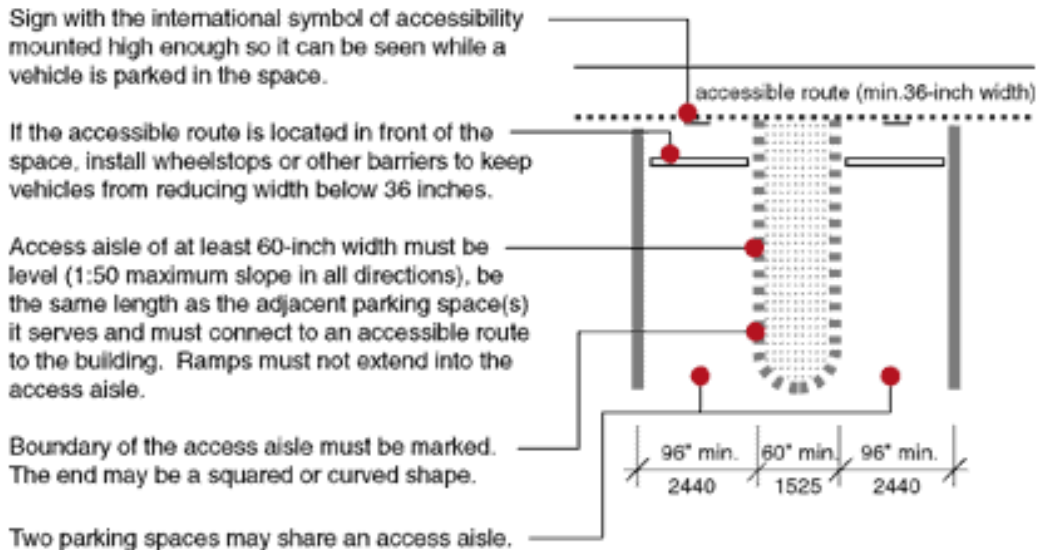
Sign with the international symbol of accessibility mounted high enough so it can be seen while a vehicle is parked in the space.

If the accessible route is located in front of the space, install wheelstops or other barriers to keep vehicles from reducing width below 36 inches.

Access aisle of at least 60-inch width must be level (1:50 maximum slope in all directions), be the same length as the adjacent parking space(s) it serves and must connect to an accessible route to the building. Ramps must not extend into the access aisle.

Boundary of the access aisle must be marked. The end may be a squared or curved shape.

Two parking spaces may share an access aisle.

accessible route (min.36-inch width)

| 96" min. | 60" min. | 96" min. |
|---|---|---|
| 2440 | 1525 | 2440 |